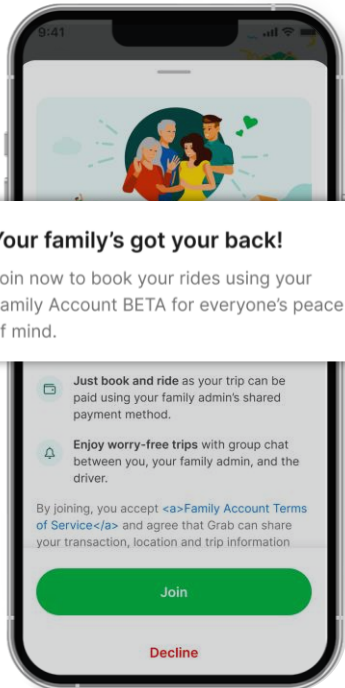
9:41

Your family's got your back!

Join now to book your rides using your Family Account BETA for everyone's peace of mind.

Just book and ride as your trip can be paid using your family admin's shared payment method.

Enjoy worry-free trips with group chat between you, your family admin, and the driver.

By joining, you accept <a>Family Account Terms of Service</a> and agree that Grab can share your transaction, location and trip information

Join

Decline